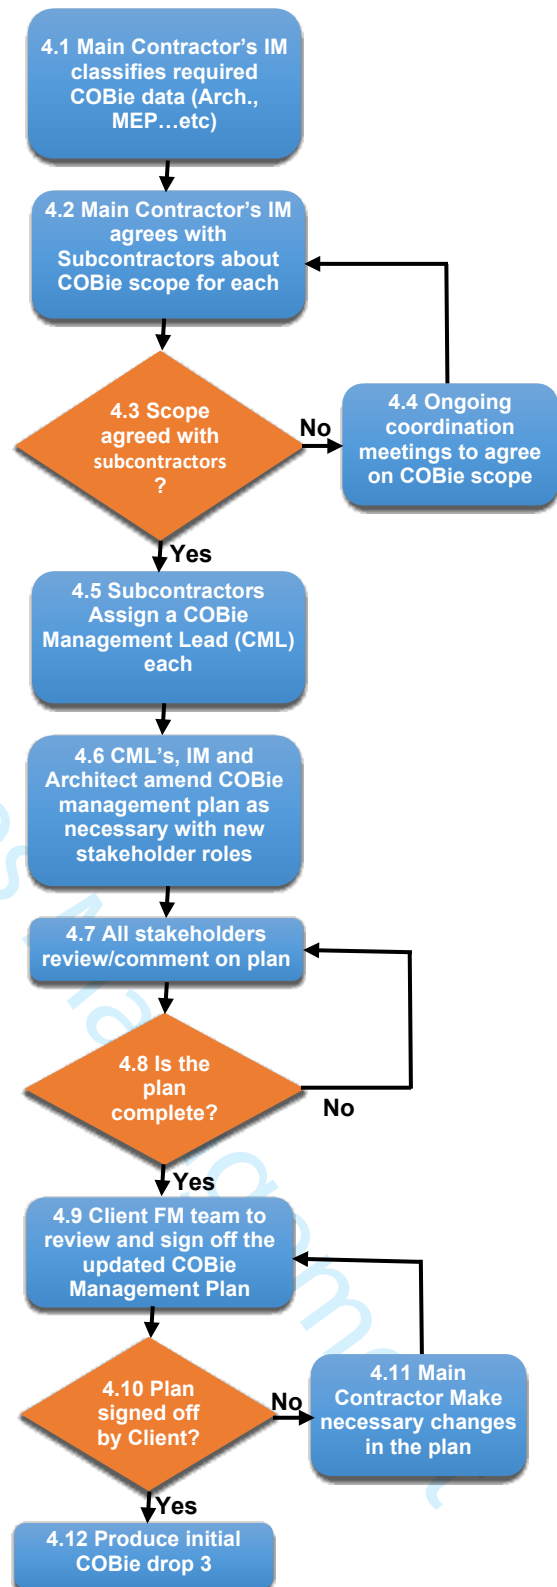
4.1 Main Contractor's IM classifies required COBie data (Arch., MEP…etc)

4.2 Main Contractor's IM agrees with Subcontractors about COBie scope for each

4.3 Scope agreed with subcontractors ?

No

4.4 Ongoing coordination meetings to agree on COBie scope

Yes

4.5 Subcontractors Assign a COBie Management Lead (CML) each

4.6 CML's, IM and Architect amend COBie management plan as necessary with new stakeholder roles

4.7 All stakeholders review/comment on plan

4.8 Is the plan complete?

No

Yes

4.9 Client FM team to review and sign off the updated COBie Management Plan

4.10 Plan signed off by Client?

No

4.11 Main Contractor Make necessary changes in the plan

Yes

4.12 Produce initial COBie drop 3